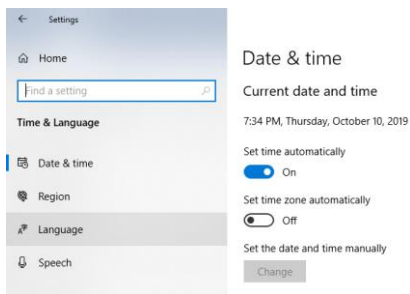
Settings

Home

Find a setting

Time & Language

Date & time

Region

Language

Speech

Date & time

Current date and time

7:34 PM, Thursday, October 10, 2019

Set time automatically

On

Set time zone automatically

Off

Set the date and time manually

Change